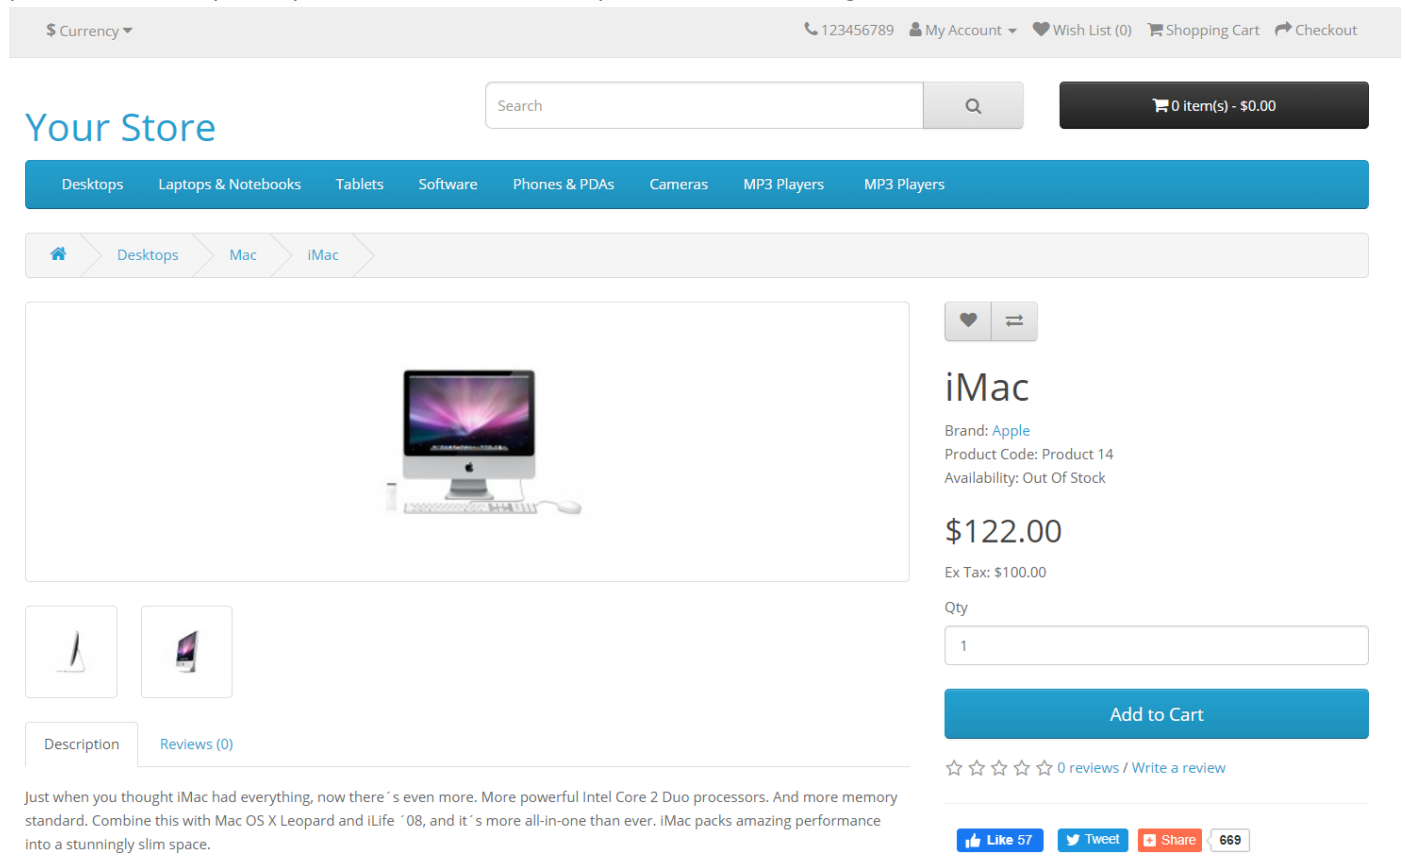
$ Currency 123456789 My Account Wish List (0) Shopping Cart Checkout

Your Store

Search

0 item(s) - $0.00

Desktops Laptops & Notebooks Tablets Software Phones & PDAs Cameras MP3 Players MP3 Players

Desktops Mac iMac

iMac

Brand: Apple
Product Code: Product 14
Availability: Out Of Stock

$122.00

Ex Tax: $100.00

Qty

1

Add to Cart

0 reviews / Write a review

Description Reviews (0)

Just when you thought iMac had everything, now there´s even more. More powerful Intel Core 2 Duo processors. And more memory standard. Combine this with Mac OS X Leopard and iLife ´08, and it´s more all-in-one than ever. iMac packs amazing performance into a stunningly slim space.

Like 57 Tweet Share 669